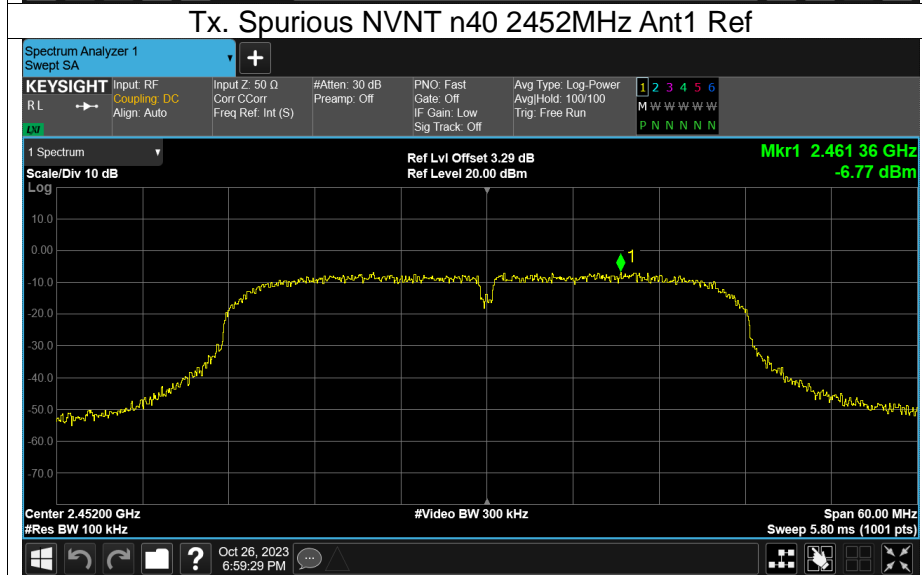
Tx. Spurious NVNT n40 2452MHz Ant1 Ref

Spectrum Analyzer 1
Swept SA

KEYSIGHT
RL
LXI

Input: RF
Coupling: DC
Align: Auto

Input Z: 50 Ω
Corr CCorr
Freq Ref: Int (S)

#Atten: 30 dB
Preamp: Off

PNO: Fast
Gate: Off
IF Gain: Low
Sig Track: Off

Avg Type: Log-Power
Avg|Hold: 100/100
Trig: Free Run

1 2 3 4 5 6
M W W W W W
P N N N N N

1 Spectrum
Scale/Div 10 dB
Log

Ref Lvl Offset 3.29 dB
Ref Level 20.00 dBm

Mkr1 2.461 36 GHz
-6.77 dBm

10.0
0.00
-10.0
-20.0
-30.0
-40.0
-50.0
-60.0
-70.0

1

Center 2.45200 GHz
#Res BW 100 kHz

#Video BW 300 kHz

Span 60.00 MHz
Sweep 5.80 ms (1001 pts)

Oct 26, 2023
6:59:29 PM